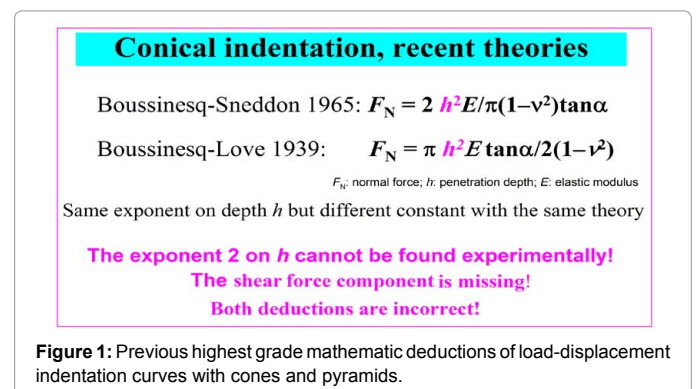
Conical indentation, recent theories

Boussinesq-Sneddon 1965: $F_N = 2\, h^2 E/\pi(1-\nu^2)\tan\alpha$

Boussinesq-Love 1939: $F_N = \pi\, h^2 E \tan\alpha/2(1-\nu^2)$

$F_N$: normal force; $h$: penetration depth; $E$: elastic modulus

Same exponent on depth $h$ but different constant with the same theory

The exponent 2 on $h$ cannot be found experimentally!
The shear force component is missing!
Both deductions are incorrect!

Figure 1: Previous highest grade mathematic deductions of load-displacement indentation curves with cones and pyramids.